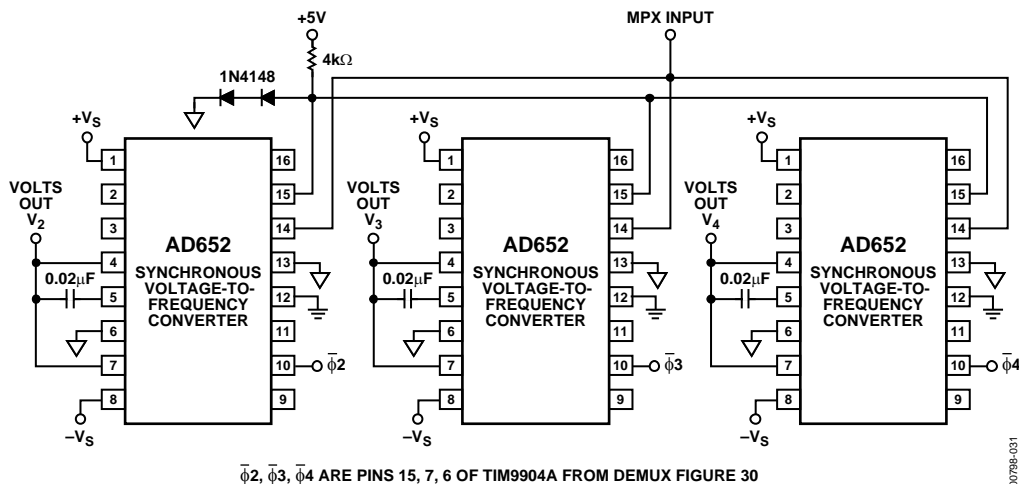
+5V

MPX INPUT

4kΩ

1N4148

$+V_S$

1
2
3
4
5
6
7
8

16
15
14
13
12
11
10
9

VOLTS OUT $V_2$

0.02μF

AD652

SYNCHRONOUS VOLTAGE-TO-FREQUENCY CONVERTER

$\bar{\phi}2$

$-V_S$

$+V_S$

1
2
3
4
5
6
7
8

16
15
14
13
12
11
10
9

VOLTS OUT $V_3$

0.02μF

AD652

SYNCHRONOUS VOLTAGE-TO-FREQUENCY CONVERTER

$\bar{\phi}3$

$-V_S$

$+V_S$

1
2
3
4
5
6
7
8

16
15
14
13
12
11
10
9

VOLTS OUT $V_4$

0.02μF

AD652

SYNCHRONOUS VOLTAGE-TO-FREQUENCY CONVERTER

$\bar{\phi}4$

$-V_S$

$\bar{\phi}2$, $\bar{\phi}3$, $\bar{\phi}4$ ARE PINS 15, 7, 6 OF TIM9904A FROM DEMUX FIGURE 30

00798-031